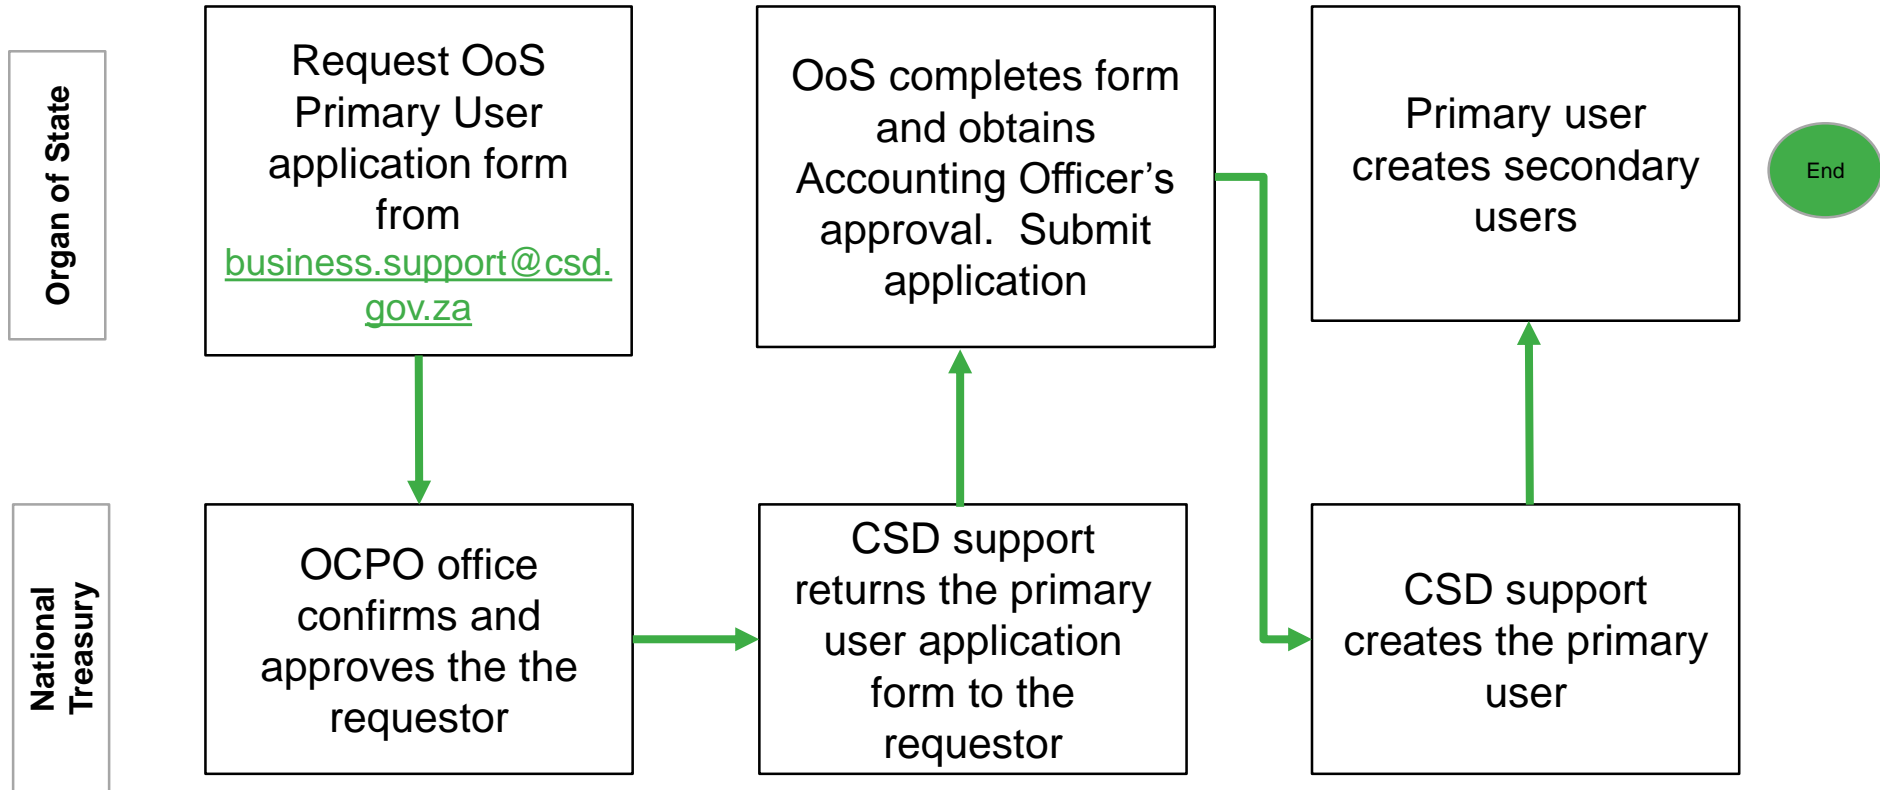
Organ of State

Request OoS Primary User application form from business.support@csd.gov.za

OoS completes form and obtains Accounting Officer’s approval. Submit application

Primary user creates secondary users

End

National Treasury

OCPO office confirms and approves the the requestor

CSD support returns the primary user application form to the requestor

CSD support creates the primary user